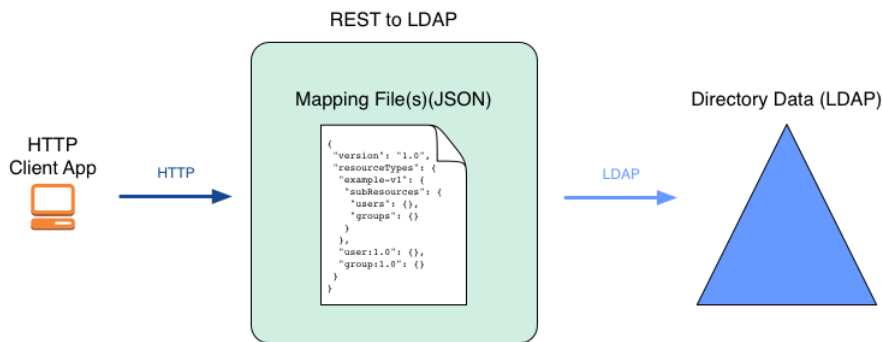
REST to LDAP

HTTP Client App

HTTP

Mapping File(s)(JSON)

{
"version": "1.0",
"resourceTypes": {
"example-v1": {
"subResources": {
"users": {},
"groups": {}
}
},
"user:1.0": {},
"group:1.0": {}
}
}

LDAP

Directory Data (LDAP)